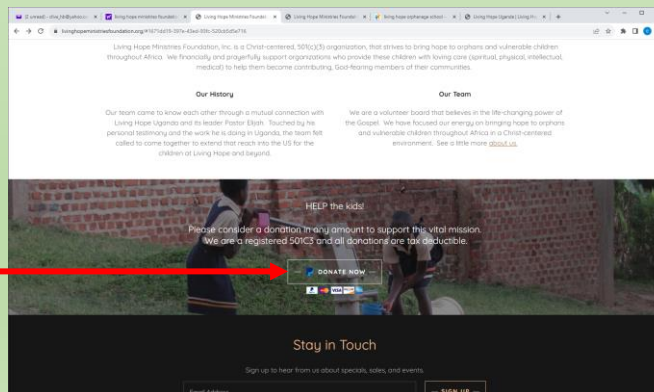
(3 unread) - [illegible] | living hope ministries foundation | Living Hope Ministries Foundation | Living Hope Ministries Foundation | living hope orphanage school | Living Hope Uganda | Living Ho...

livinghopeministriesfoundation.org/#1677dd19-397e-43ed-93fc-520cdd5d5e716

Living Hope Ministries Foundation, Inc. is a Christ-centered, 501(c)(3) organization, that strives to bring hope to orphans and vulnerable children throughout Africa. We financially and prayerfully support organizations who provide these children with loving care (spiritual, physical, intellectual, medical) to help them become contributing, God-fearing members of their communities.

Our History

Our team came to know each other through a mutual connection with Living Hope Uganda and its leader Pastor Elijah. Touched by his personal testimony and the work he is doing in Uganda, the team felt called to come together to extend that reach into the US for the children at Living Hope and beyond.

Our Team

We are a volunteer board that believes in the life-changing power of the Gospel. We have focused our energy on bringing hope to orphans and vulnerable children throughout Africa in a Christ-centered environment. See a little more about us.

HELP the kids!

Please consider a donation in any amount to support this vital mission. We are a registered 501C3 and all donations are tax deductible.

DONATE NOW

Stay in Touch

Sign up to hear from us about specials, sales, and events.

Email Address

SIGN UP